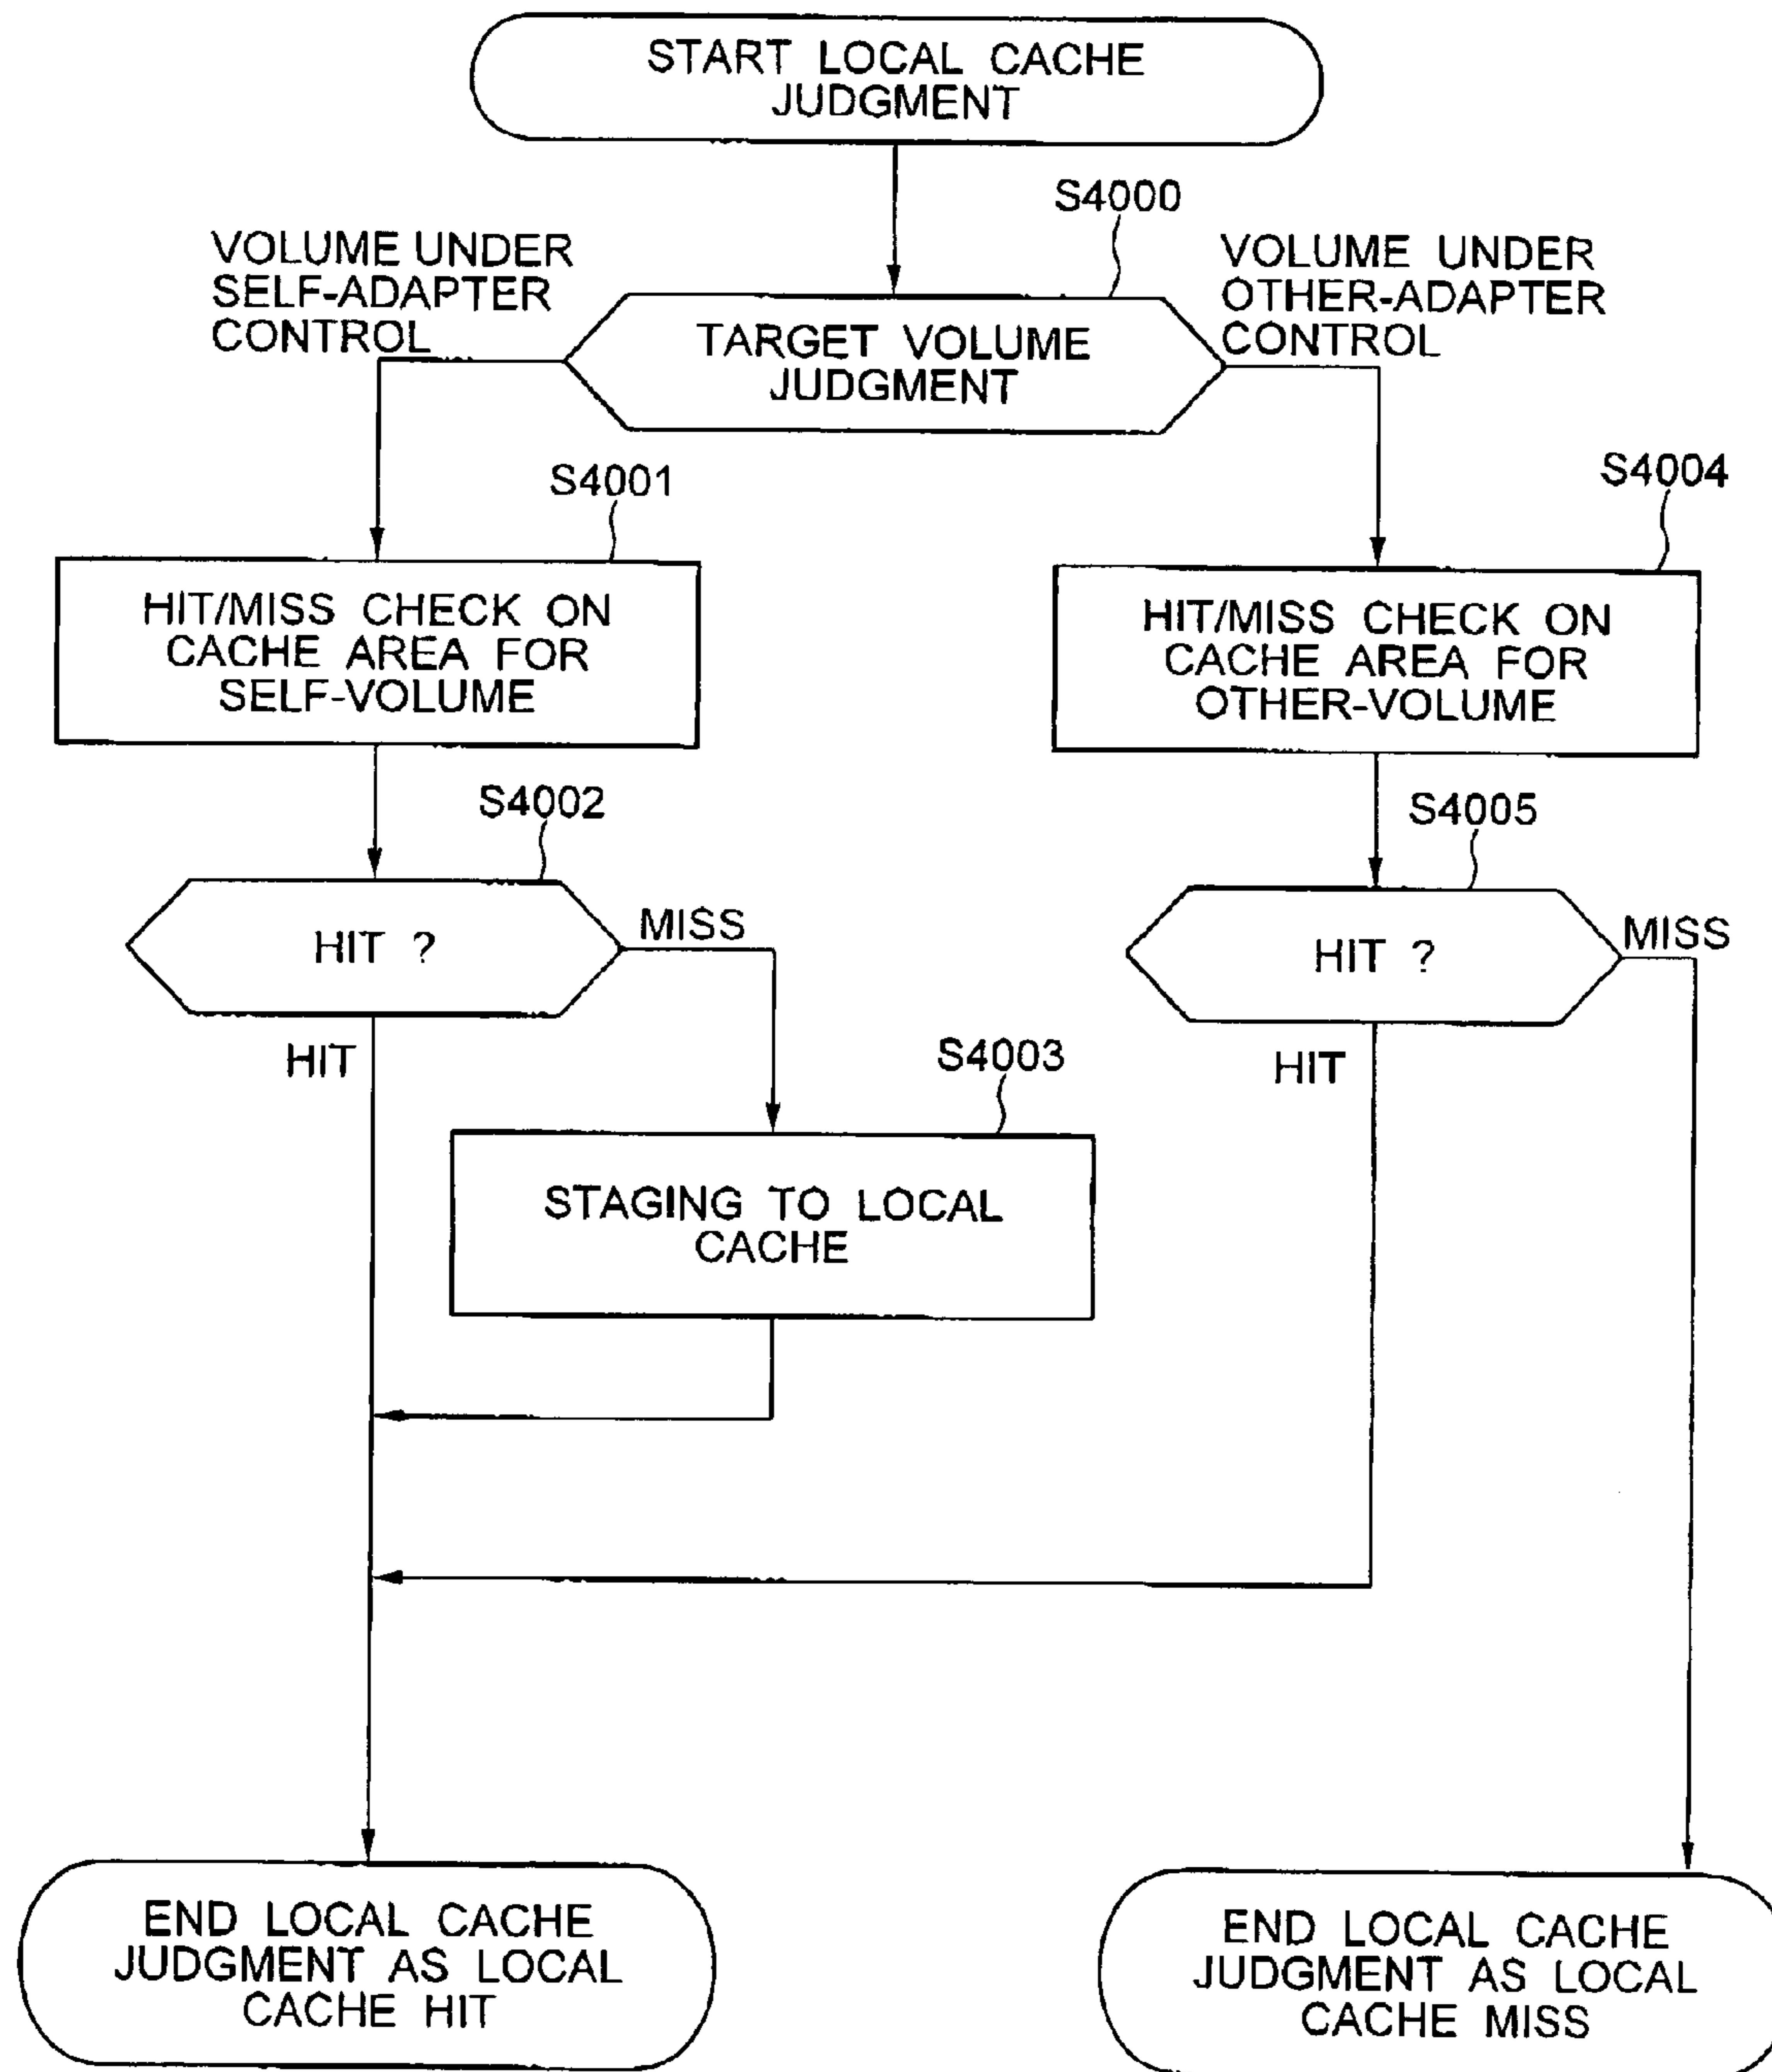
START LOCAL CACHE JUDGMENT

S4000

VOLUME UNDER SELF-ADAPTER CONTROL

TARGET VOLUME JUDGMENT

VOLUME UNDER OTHER-ADAPTER CONTROL

S4001

HIT/MISS CHECK ON CACHE AREA FOR SELF-VOLUME

S4004

HIT/MISS CHECK ON CACHE AREA FOR OTHER-VOLUME

S4002

HIT ?

MISS

HIT

S4005

HIT ?

MISS

HIT

S4003

STAGING TO LOCAL CACHE

END LOCAL CACHE JUDGMENT AS LOCAL CACHE HIT

END LOCAL CACHE JUDGMENT AS LOCAL CACHE MISS